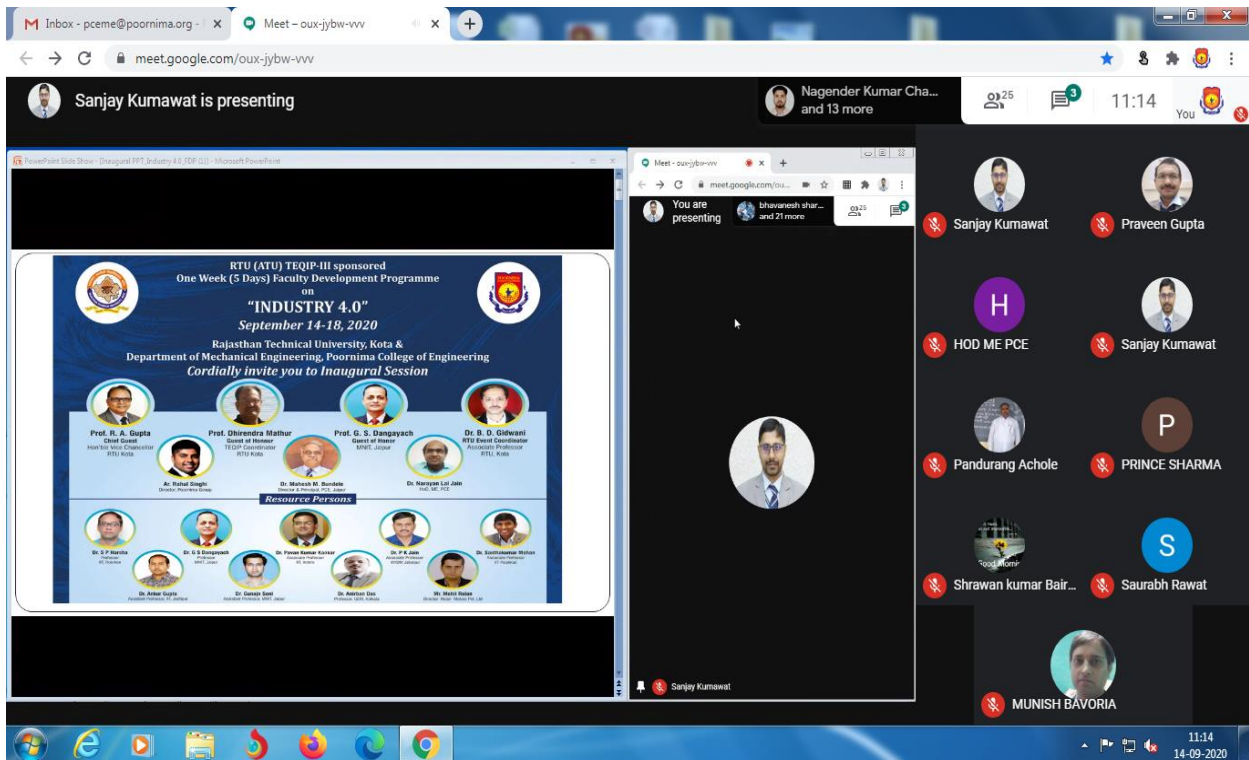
Inbox - pceme@poornima.org - × Meet – oux-jybw-vvv ×

meet.google.com/oux-jybw-vvv

Sanjay Kumawat is presenting

Nagender Kumar Cha... and 13 more

25 3 11:14 You

PowerPoint Slide Show - [Inaugural PPT_Industry 4.0_FDP (1)] - Microsoft PowerPoint

RTU (ATU) TEQIP-III sponsored
One Week (5 Days) Faculty Development Programme
on
"INDUSTRY 4.0"
September 14-18, 2020
Rajasthan Technical University, Kota &
Department of Mechanical Engineering, Poornima College of Engineering
Cordially invite you to Inaugural Session

Prof. R. A. Gupta
Chief Guest
Hon'ble Vice Chancellor
RTU Kota

Prof. Dhirendra Mathur
Guest of Honor
TEQIP Coordinator
RTU Kota

Prof. G. S. Dangayach
Guest of Honor
MNIT, Jaipur

Dr. B. D. Gidwani
RTU Event Coordinator
Associate Professor
RTU, Kota

Ar. Rahul Singhi
Director, Poornima Group

Dr. Mahesh M. Bundele
Director & Principal, PCE, Jaipur

Dr. Narayan Lal Jain
HoD, ME, PCE

Resource Persons

Dr. S P Harsha
Dr. G S Dangayach
Dr. Pawan Kumar Kankar
Dr. P K Jain
Dr. Senthilkumar Mohan
Dr. Ankur Gupta
Dr. Gunjan Soni
Dr. Amitava Das
Mr. Mohit Hoon

Meet – oux-jybw-vvv
meet.google.com/ou...
You are presenting
bhavanesh shar... and 21 more
25 3

Sanjay Kumawat

Sanjay Kumawat
Praveen Gupta
H
HOD ME PCE
Sanjay Kumawat
Pandurang Achole
P
PRINCE SHARMA
Shrawan kumar Bair...
S
Saurabh Rawat
MUNISH BAVORIA

11:14
14-09-2020